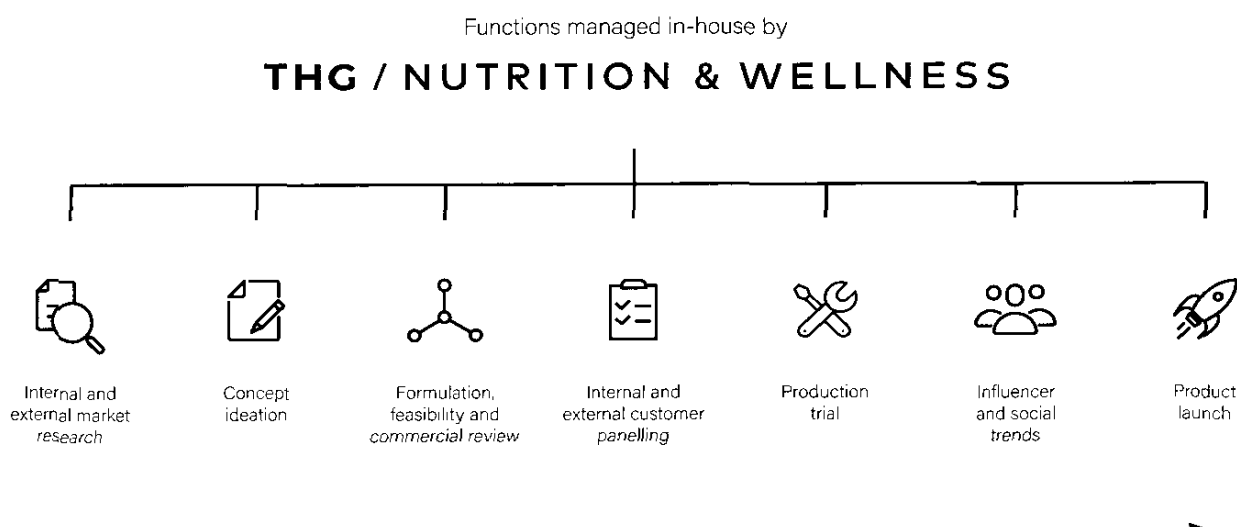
Functions managed in-house by

THG / NUTRITION & WELLNESS

Internal and external market research

Concept ideation

Formulation, feasibility and commercial review

Internal and external customer panelling

Production trial

Influencer and social trends

Product launch